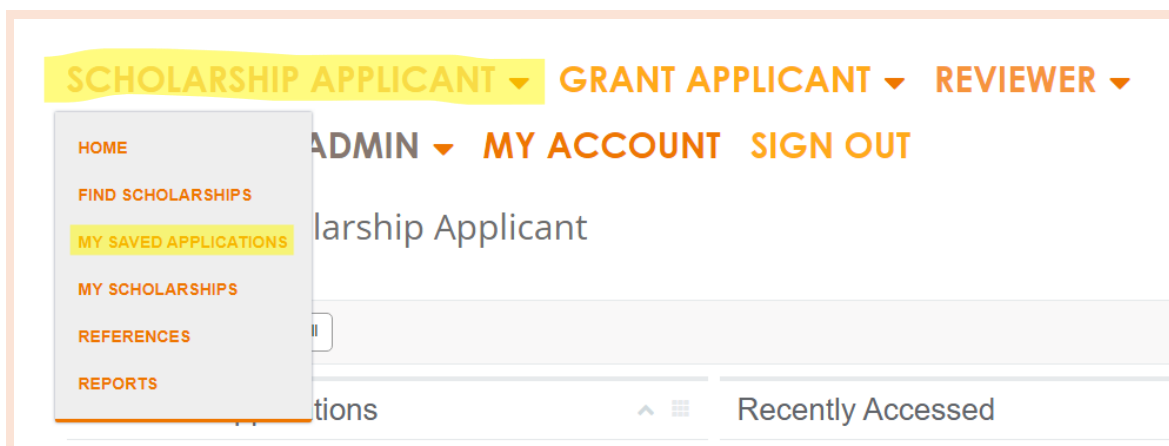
SCHOLARSHIP APPLICANT ▾ GRANT APPLICANT ▾ REVIEWER ▾

ADMIN ▾ MY ACCOUNT SIGN OUT

HOME

FIND SCHOLARSHIPS

MY SAVED APPLICATIONS

MY SCHOLARSHIPS

REFERENCES

REPORTS

larship Applicant

tions

Recently Accessed